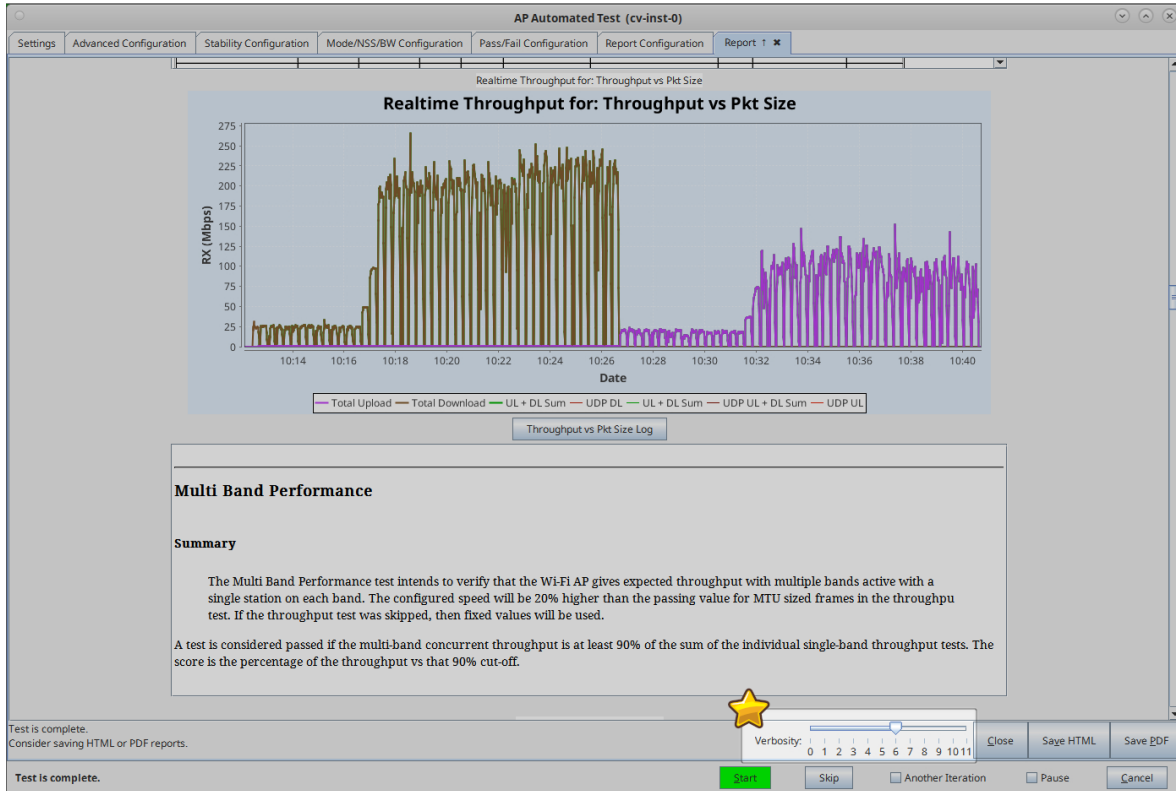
AP Automated Test (cv-inst-0)

Settings | Advanced Configuration | Stability Configuration | Mode/NSS/BW Configuration | Pass/Fail Configuration | Report Configuration | Report

Realtime Throughput for: Throughput vs Pkt Size

Realtime Throughput for: Throughput vs Pkt Size

RX (Mbps)

275 250 225 200 175 150 125 100 75 50 25 0

10:14 10:16 10:18 10:20 10:22 10:24 10:26 10:28 10:30 10:32 10:34 10:36 10:38 10:40

Date

Total Upload — Total Download — UL + DL Sum — UDP DL — UL + DL Sum — UDP UL + DL Sum — UDP UL

Throughput vs Pkt Size Log

Multi Band Performance

Summary

The Multi Band Performance test intends to verify that the Wi-Fi AP gives expected throughput with multiple bands active with a single station on each band. The configured speed will be 20% higher than the passing value for MTU sized frames in the throughpu test. If the throughput test was skipped, then fixed values will be used.

A test is considered passed if the multi-band concurrent throughput is at least 90% of the sum of the individual single-band throughput tests. The score is the percentage of the throughput vs that 90% cut-off.

Test is complete.
Consider saving HTML or PDF reports.

Verbosity: 0 1 2 3 4 5 6 7 8 9 10 11

Close | Save HTML | Save PDF

Test is complete.

Start | Skip | Another Iteration | Pause | Cancel